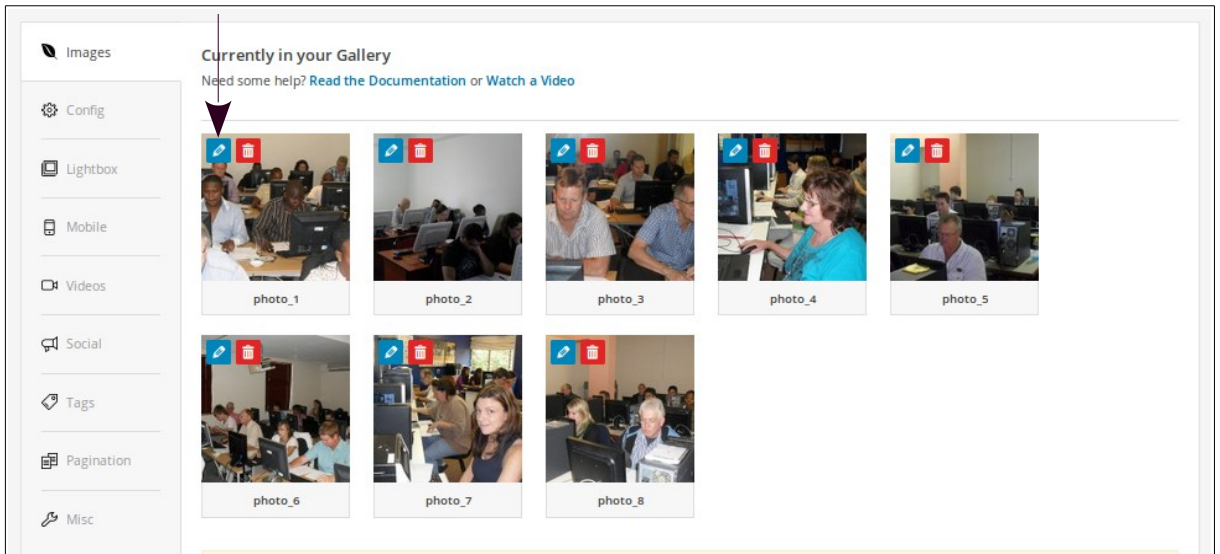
Images
Config
Lightbox
Mobile
Videos
Social
Tags
Pagination
Misc

Currently in your Gallery
Need some help? Read the Documentation or Watch a Video

photo_1
photo_2
photo_3
photo_4
photo_5
photo_6
photo_7
photo_8